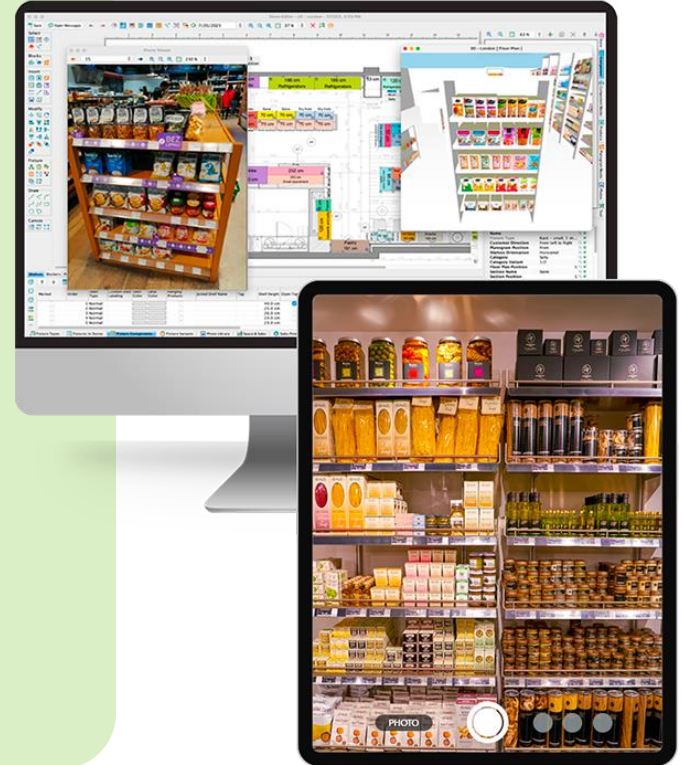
Select

Blocks

Insert

Modify

Fixture

Draw

Camera

Photo Viewer

3D - London [ Floor Plan ]

190 cm
Refrigerators

190 cm
Refrigerators

70 cm
70 cm
70 cm
70 cm

252 cm

Pastry

Name
Fixture Type
Customer Direction
Planogram Position
Merchandising Style
Category
Section Length
Sections
Section Position
Section Name

PHOTO